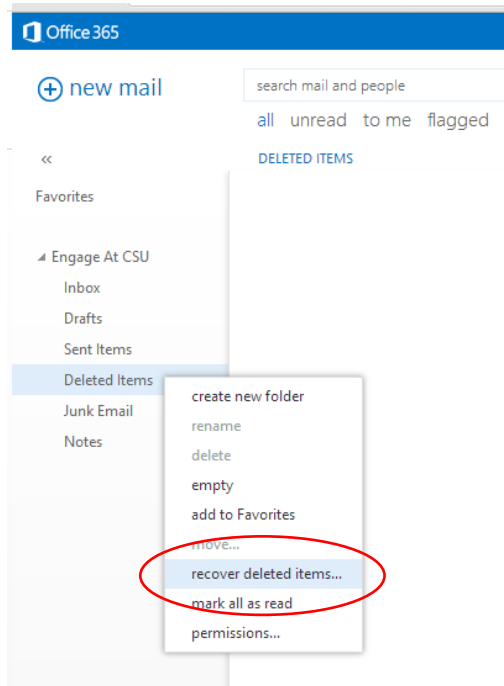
Office 365

new mail

search mail and people

all unread to me flagged

«

DELETED ITEMS

Favorites

◢ Engage At CSU

Inbox

Drafts

Sent Items

Deleted Items

Junk Email

Notes

create new folder

rename

delete

empty

add to Favorites

move...

recover deleted items...

mark all as read

permissions...